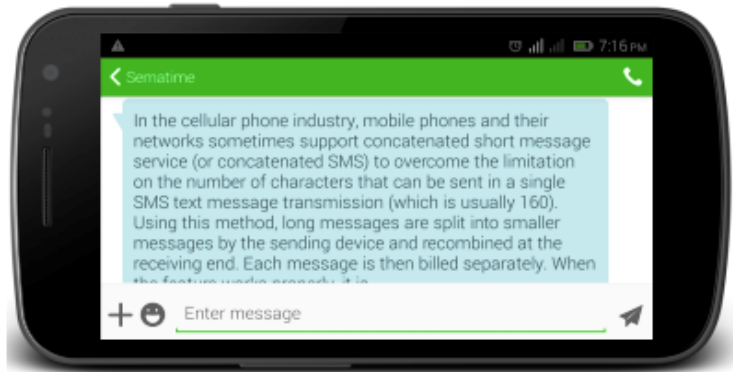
7:16 PM

Sematime

In the cellular phone industry, mobile phones and their networks sometimes support concatenated short message service (or concatenated SMS) to overcome the limitation on the number of characters that can be sent in a single SMS text message transmission (which is usually 160). Using this method, long messages are split into smaller messages by the sending device and recombined at the receiving end. Each message is then billed separately. When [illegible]

Enter message